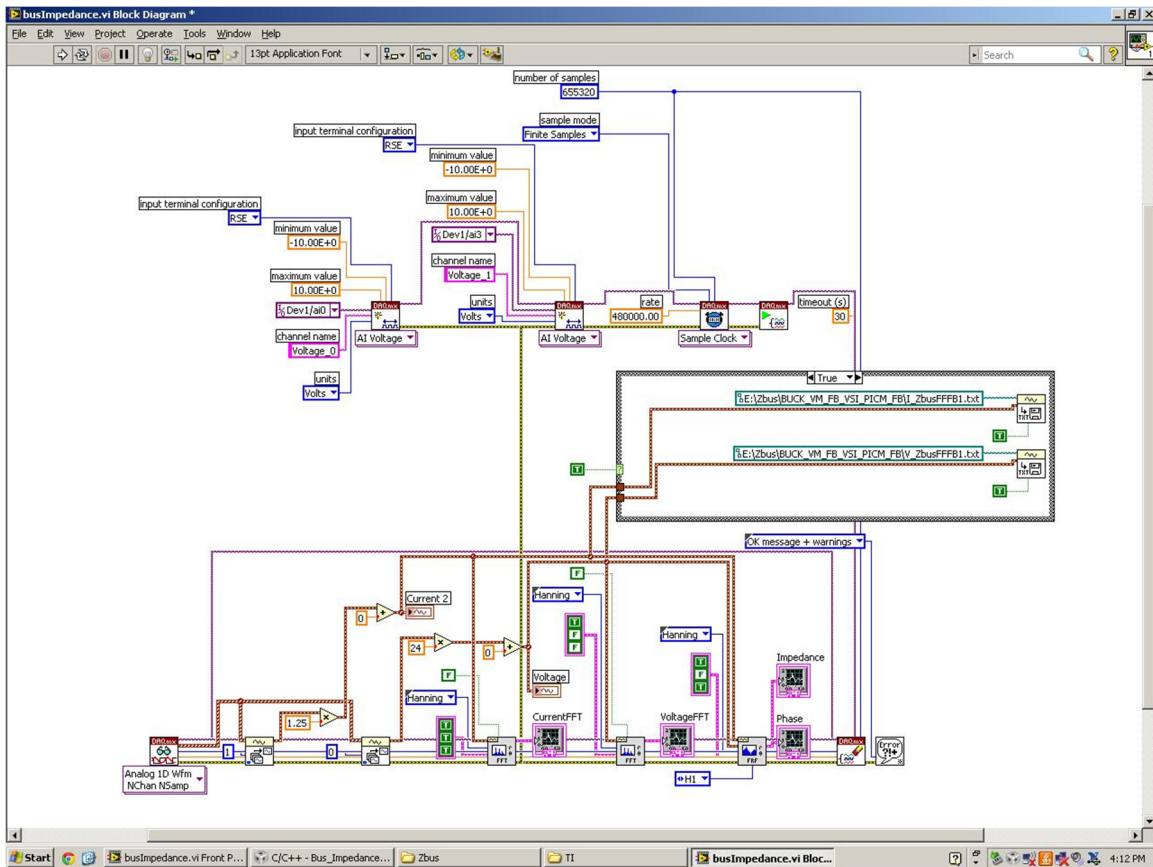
busImpedance.vi Block Diagram *

File Edit View Project Operate Tools Window Help

13pt Application Font

Search

number of samples
655320

sample mode
Finite Samples

input terminal configuration
RSE

minimum value
-10.00E+0

maximum value
10.00E+0

input terminal configuration
RSE

minimum value
-10.00E+0

maximum value
10.00E+0

Dev1/ai3

channel name
Voltage_1

Dev1/ai0

channel name
Voltage_0

units
Volts

units
Volts

DAQmx

AI Voltage

DAQmx

AI Voltage

rate
480000.00

DAQmx

Sample Clock

DAQmx

timeout (s)
30

True

E:\Zbus\BUCK_VM_FB_VSI_PICM_FB\I_ZbusFFFB1.txt

E:\Zbus\BUCK_VM_FB_VSI_PICM_FB\V_ZbusFFFB1.txt

T

T

T

OK message + warnings

F

Current 2

0

24

0

Hanning

T
F
F

Hanning

T
F
T

F

Voltage

Hanning

T
T
T

1.25

CurrentFFT

VoltageFFT

Impedance

Phase

DAQmx

1

0

FFT

FFT

FRF

H1

Analog 1D Wfm
NChan NSamp

Start

busImpedance.vi Front P...

C/C++ - Bus_Impedance...

Zbus

TI

busImpedance.vi Bloc...

4:12 PM